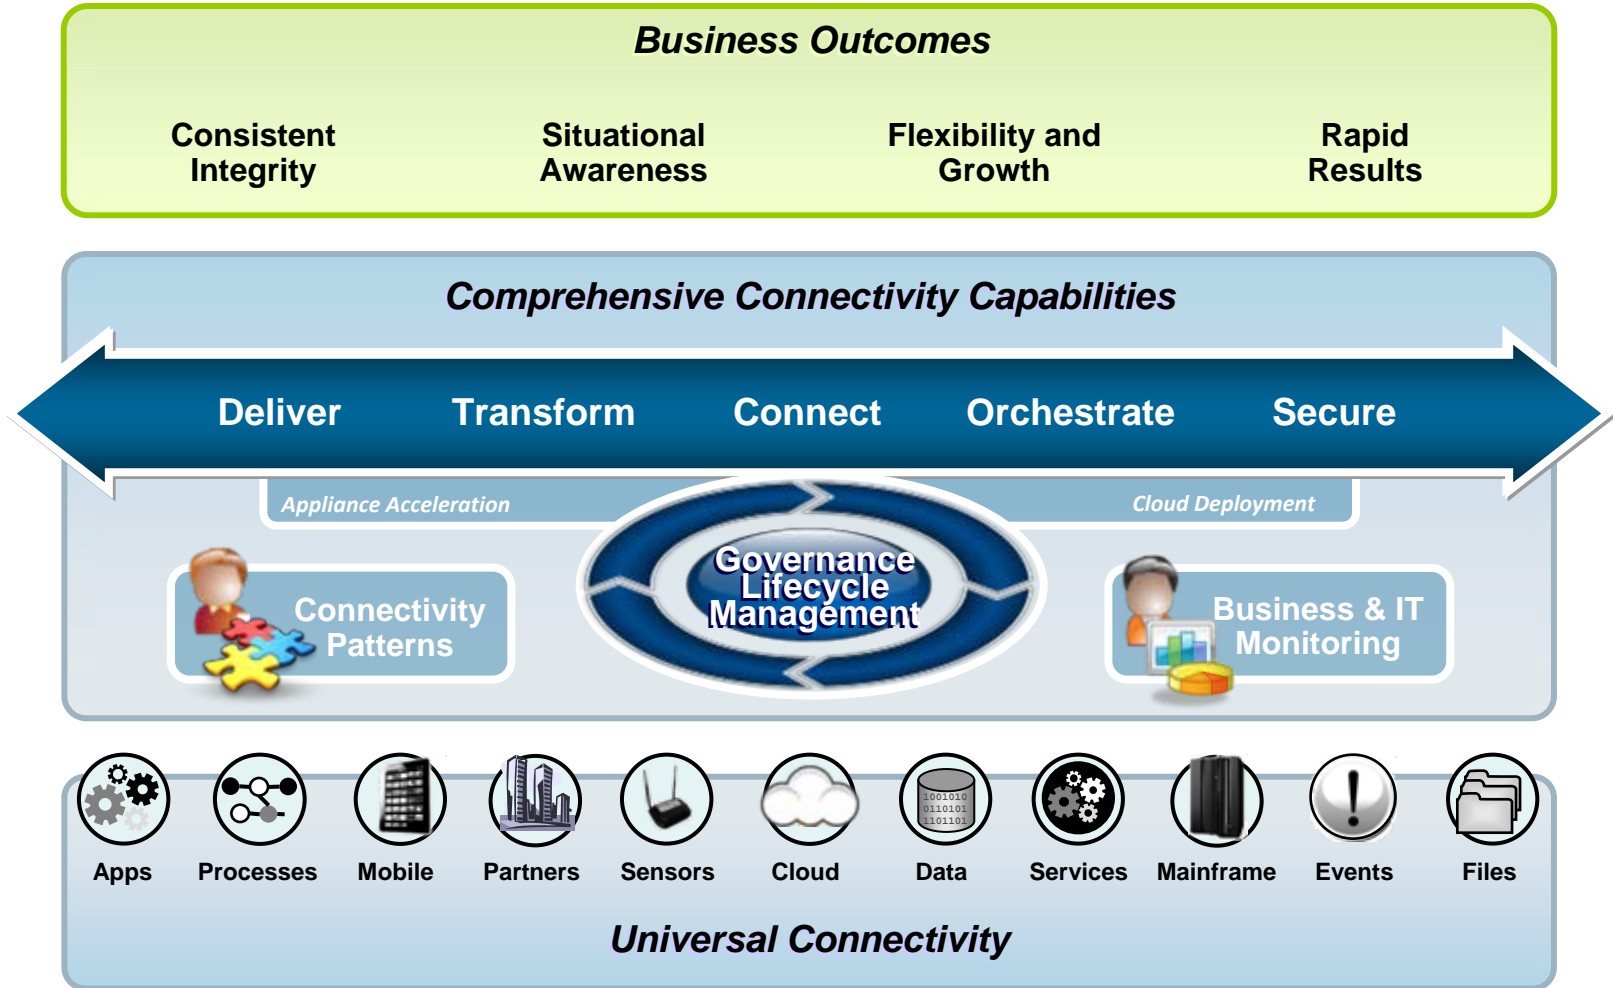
Business Outcomes

Consistent Integrity

Situational Awareness

Flexibility and Growth

Rapid Results

Comprehensive Connectivity Capabilities

Deliver

Transform

Connect

Orchestrate

Secure

Appliance Acceleration

Cloud Deployment

Connectivity Patterns

Governance Lifecycle Management

Business & IT Monitoring

1001010
0110101
1101101

Apps

Processes

Mobile

Partners

Sensors

Cloud

Data

Services

Mainframe

Events

Files

Universal Connectivity